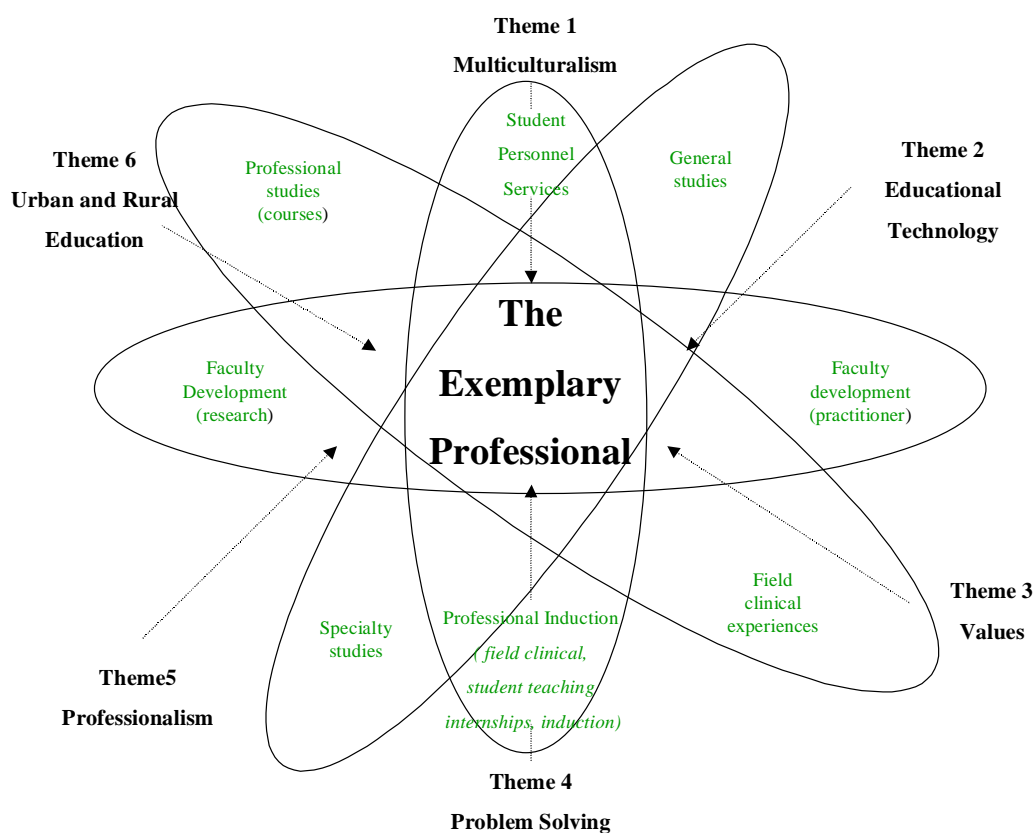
Theme 1
Multiculturalism

Student Personnel Services

General studies

Professional studies (courses)

Theme 6
Urban and Rural Education

Theme 2
Educational Technology

The Exemplary Professional

Faculty Development (research)

Faculty development (practitioner)

Field clinical experiences

Theme 3
Values

Specialty studies

Professional Induction
( field clinical, student teaching internships, induction)

Theme5
Professionalism

Theme 4
Problem Solving